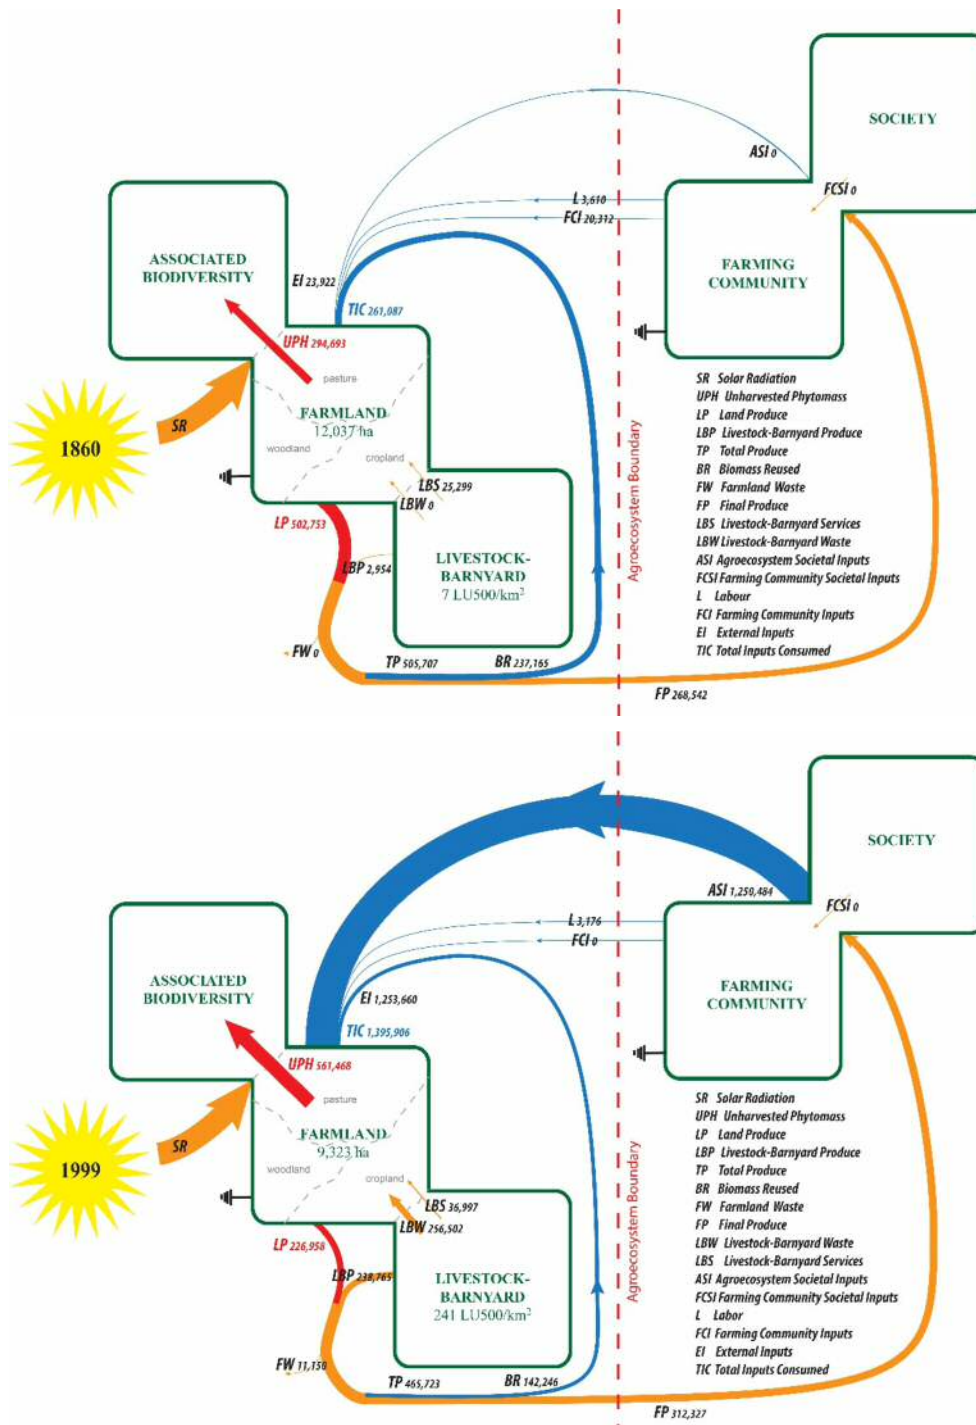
SOCIETY

ASI 0

FCSI 0

L 3,610

FCI 20,312

ASSOCIATED BIODIVERSITY

EI 23,922

FARMING COMMUNITY

TIC 261,087

UPH 294,693

pasture

1860

SR

FARMLAND
12,037 ha

woodland

cropland

LBS 25,299

LBW 0

LP 502,753

LBP 2,954

LIVESTOCK-BARNYARD
7 LU500/km$^2$

FW 0

TP 505,707

BR 237,165

FP 268,542

Agroecosystem Boundary

SR Solar Radiation
UPH Unharvested Phytomass
LP Land Produce
LBP Livestock-Barnyard Produce
TP Total Produce
BR Biomass Reused
FW Farmland Waste
FP Final Produce
LBS Livestock-Barnyard Services
LBW Livestock-Barnyard Waste
ASI Agroecosystem Societal Inputs
FCSI Farming Community Societal Inputs
L Labour
FCI Farming Community Inputs
EI External Inputs
TIC Total Inputs Consumed

SOCIETY

ASI 1,250,484

FCSI 0

L 3,176

FCI 0

ASSOCIATED BIODIVERSITY

EI 1,253,660

FARMING COMMUNITY

TIC 1,395,906

UPH 561,468

pasture

1999

SR

FARMLAND
9,323 ha

woodland

cropland

LBS 36,997

LBW 256,502

LP 226,958

LBP 238,765

LIVESTOCK-BARNYARD
241 LU500/km$^2$

FW 11,150

TP 465,723

BR 142,246

FP 312,327

Agroecosystem Boundary

SR Solar Radiation
UPH Unharvested Phytomass
LP Land Produce
LBP Livestock-Barnyard Produce
TP Total Produce
BR Biomass Reused
FW Farmland Waste
FP Final Produce
LBW Livestock-Barnyard Waste
LBS Livestock-Barnyard Services
ASI Agroecosystem Societal Inputs
FCSI Farming Community Societal Inputs
L Labor
FCI Farming Community Inputs
EI External Inputs
TIC Total Inputs Consumed